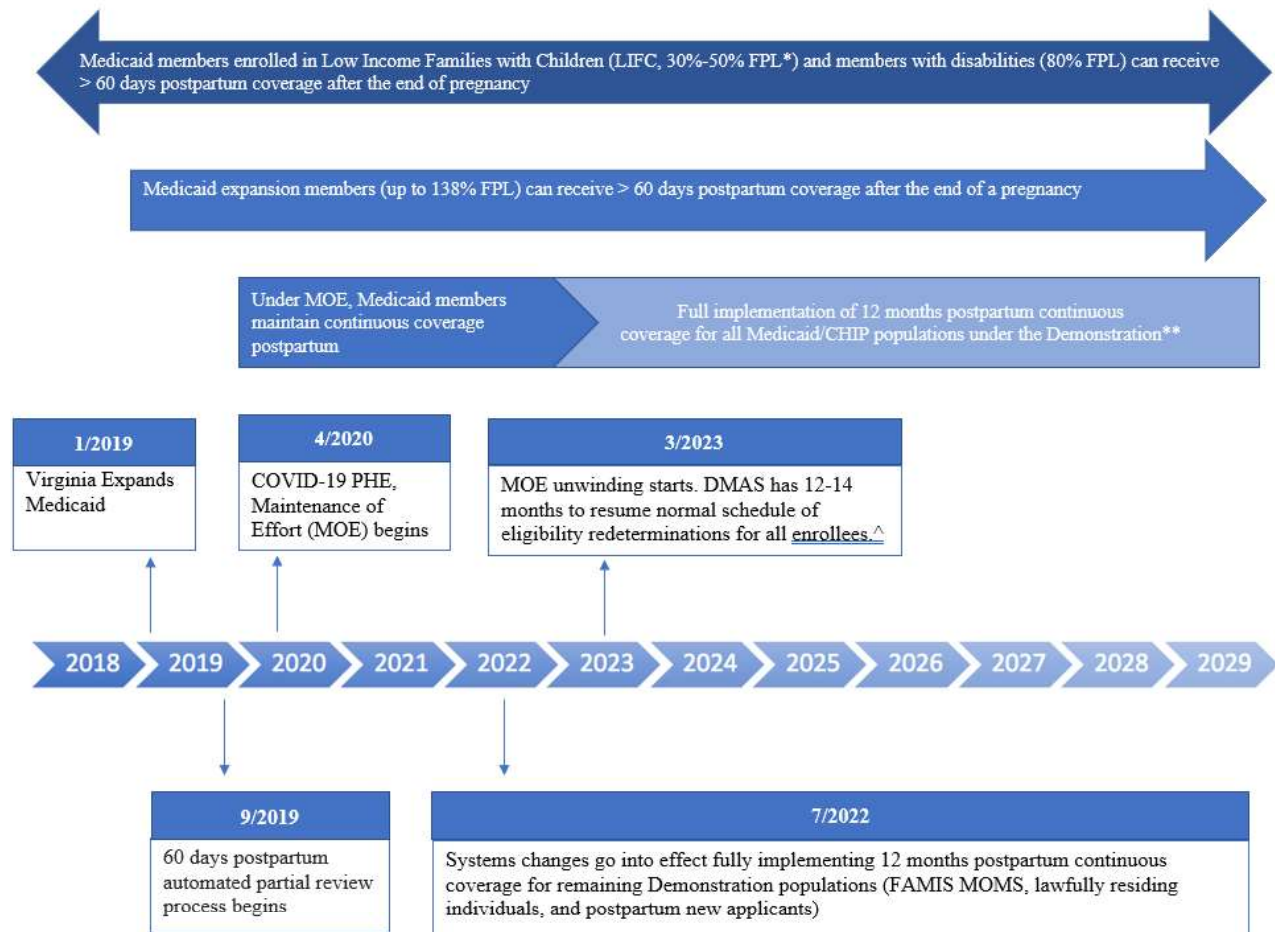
Medicaid members enrolled in Low Income Families with Children (LIFC, 30%-50% FPL*) and members with disabilities (80% FPL) can receive > 60 days postpartum coverage after the end of pregnancy

Medicaid expansion members (up to 138% FPL) can receive > 60 days postpartum coverage after the end of a pregnancy

Under MOE, Medicaid members maintain continuous coverage postpartum

Full implementation of 12 months postpartum continuous coverage for all Medicaid/CHIP populations under the Demonstration**

1/2019
Virginia Expands Medicaid

4/2020
COVID-19 PHE, Maintenance of Effort (MOE) begins

3/2023
MOE unwinding starts. DMAS has 12-14 months to resume normal schedule of eligibility redeterminations for all enrollees.^

2018 2019 2020 2021 2022 2023 2024 2025 2026 2027 2028 2029

9/2019
60 days postpartum automated partial review process begins

7/2022
Systems changes go into effect fully implementing 12 months postpartum continuous coverage for remaining Demonstration populations (FAMIS MOMS, lawfully residing individuals, and postpartum new applicants)